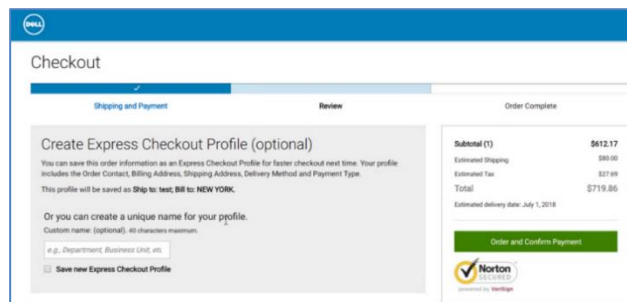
DELL

Checkout

Shipping and Payment

Review

Order Complete

Create Express Checkout Profile (optional)

You can save this order information as an Express Checkout Profile for faster checkout next time. Your profile includes the Order Contact, Billing Address, Shipping Address, Delivery Method and Payment Type.

This profile will be saved as Ship to: test; Bill to: NEW YORK.

Or you can create a unique name for your profile.

Custom name: (optional). 40 characters maximum.

e.g., Department, Business Unit, etc.

Save new Express Checkout Profile

| | |
|---|---|
| Subtotal (1) | $612.17 |
| Estimated Shipping | $80.00 |
| Estimated Tax | $27.69 |
| Total | $719.86 |

Estimated delivery date: July 1, 2018

Order and Confirm Payment

Norton SECURED powered by VeriSign